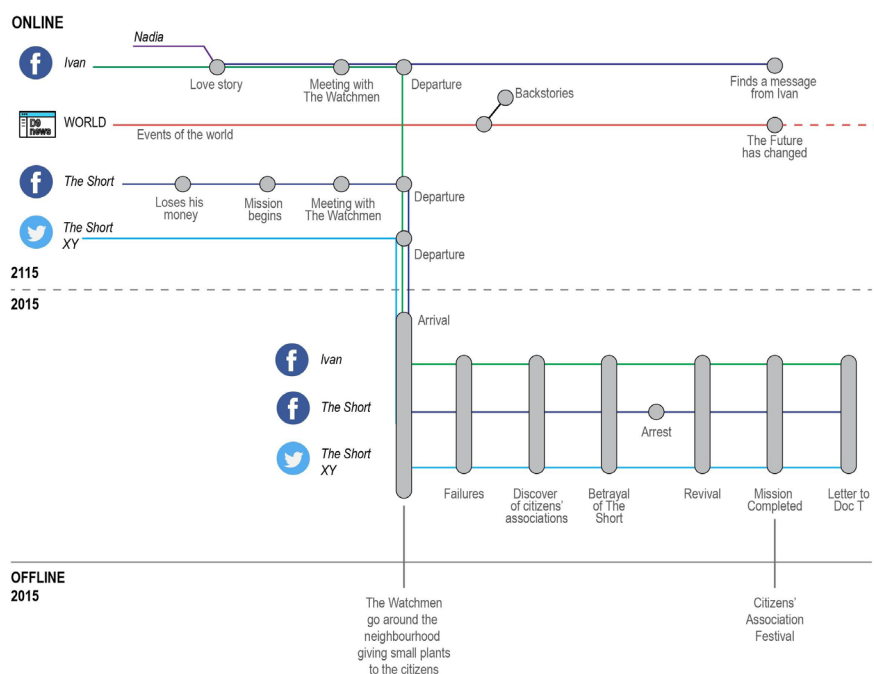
ONLINE

Nadia

Ivan

Love story

Meeting with The Watchmen

Departure

Finds a message from Ivan

Backstories

D6 news

WORLD

Events of the world

The Future has changed

The Short

Loses his money

Mission begins

Meeting with The Watchmen

Departure

The Short XY

Departure

2115

2015

Arrival

Ivan

The Short

Arrest

The Short XY

Failures

Discover of citizens' associations

Betrayal of The Short

Revival

Mission Completed

Letter to Doc T

OFFLINE 2015

The Watchmen go around the neighbourhood giving small plants to the citizens

Citizens' Association Festival